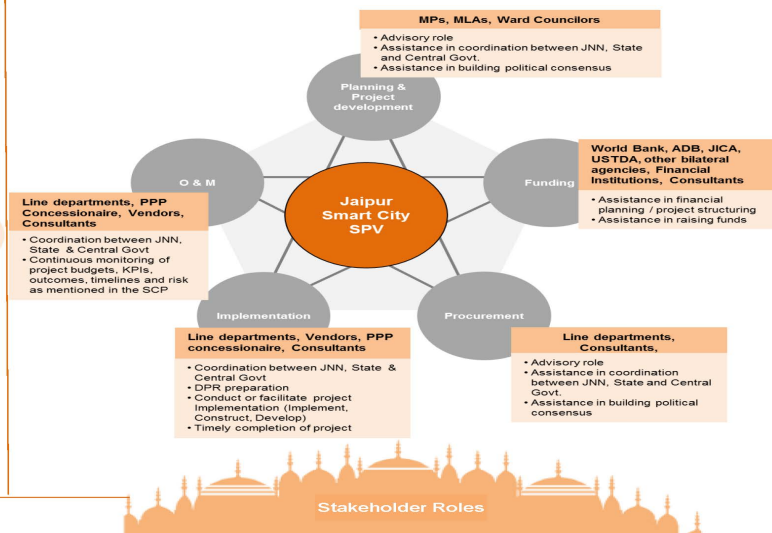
MPs, MLAs, Ward Councilors

• Advisory role
• Assistance in coordination between JNN, State and Central Govt.
• Assistance in building political consensus

Planning & Project development

O & M

Funding

Jaipur Smart City SPV

World Bank, ADB, JICA, USTDA, other bilateral agencies, Financial Institutions, Consultants

• Assistance in financial planning / project structuring
• Assistance in raising funds

Line departments, PPP Concessionaire, Vendors, Consultants

• Coordination between JNN, State & Central Govt
• Continuous monitoring of project budgets, KPIs, outcomes, timelines and risk as mentioned in the SCP

Implementation

Procurement

Line departments, Vendors, PPP concessionaire, Consultants

• Coordination between JNN, State & Central Govt
• DPR preparation
• Conduct or facilitate project Implementation (Implement, Construct, Develop)
• Timely completion of project

Line departments, Consultants,

• Advisory role
• Assistance in coordination between JNN, State and Central Govt.
• Assistance in building political consensus

Stakeholder Roles